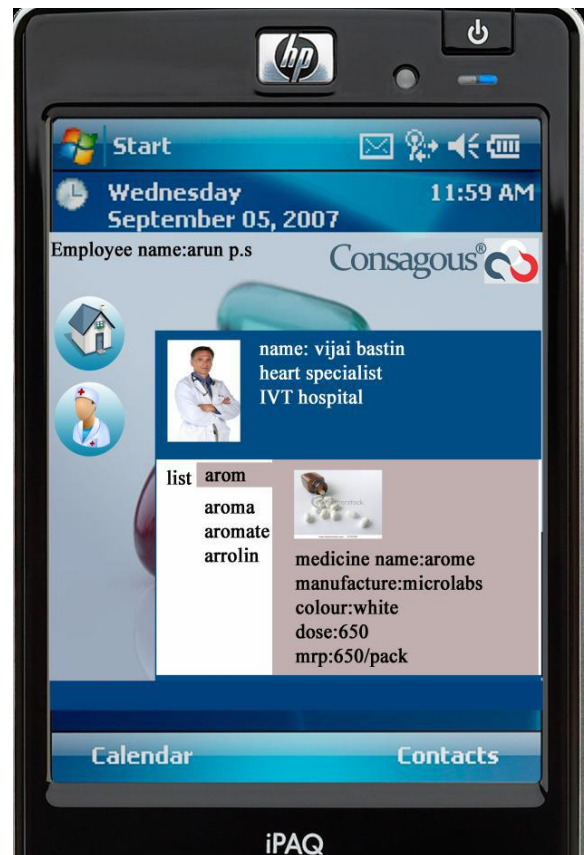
hp

Start

Wednesday
September 05, 2007

11:59 AM

Employee name:arun p.s

Consagous®

name: vijai bastin
heart specialist
IVT hospital

list arom

aroma
aromate
arrolin

medicine name:arome
manufacture:microlabs
colour:white
dose:650
mrp:650/pack

Calendar

Contacts

iPAQ